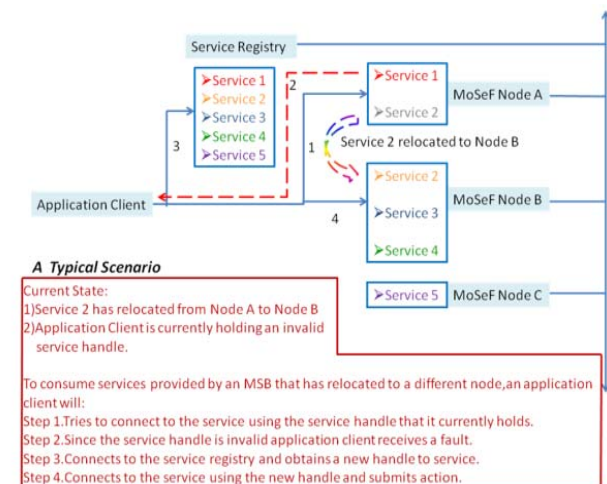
Service Registry

➤Service 1
➤Service 2
➤Service 3
➤Service 4
➤Service 5

3

2

1

4

➤Service 1

➤Service 2

MoSeF Node A

Service 2 relocated to Node B

➤Service 2

➤Service 3

➤Service 4

MoSeF Node B

Application Client

➤Service 5

MoSeF Node C

A Typical Scenario

Current State:
1)Service 2 has relocated from Node A to Node B
2)Application Client is currently holding an invalid service handle.

To consume services provided by an MSB that has relocated to a different node,an application client will:
Step 1.Tries to connect to the service using the service handle that it currently holds.
Step 2.Since the service handle is invalid application client receives a fault.
Step 3.Connects to the service registry and obtains a new handle to service.
Step 4.Connects to the service using the new handle and submits action.